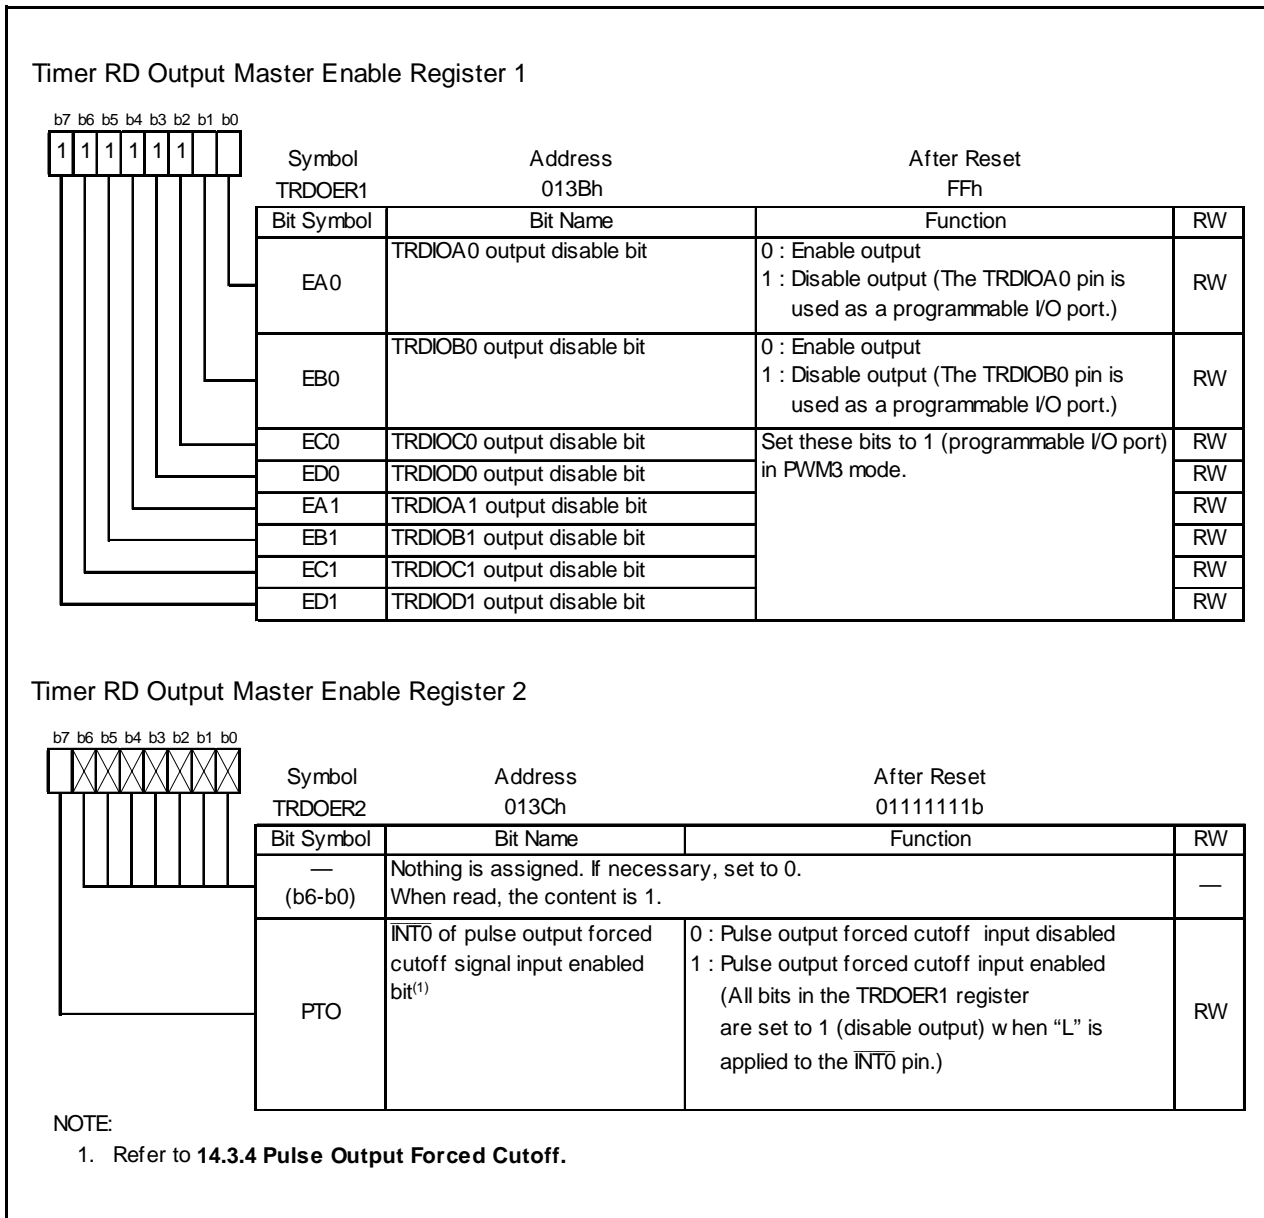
Timer RD Output Master Enable Register 1

b7 b6 b5 b4 b3 b2 b1 b0
1 1 1 1 1 1

| Symbol | Address | After Reset |
|---|---|---|
| TRDOER1 | 013Bh | FFh |

| Bit Symbol | Bit Name | Function | RW |
|---|---|---|---|
| EA0 | TRDIOA0 output disable bit | 0 : Enable output<br>1 : Disable output (The TRDIOA0 pin is used as a programmable I/O port.) | RW |
| EB0 | TRDIOB0 output disable bit | 0 : Enable output<br>1 : Disable output (The TRDIOB0 pin is used as a programmable I/O port.) | RW |
| EC0 | TRDIOC0 output disable bit | Set these bits to 1 (programmable I/O port) in PWM3 mode. | RW |
| ED0 | TRDIOD0 output disable bit | | RW |
| EA1 | TRDIOA1 output disable bit | | RW |
| EB1 | TRDIOB1 output disable bit | | RW |
| EC1 | TRDIOC1 output disable bit | | RW |
| ED1 | TRDIOD1 output disable bit | | RW |

Timer RD Output Master Enable Register 2

b7 b6 b5 b4 b3 b2 b1 b0

| Symbol | Address | After Reset |
|---|---|---|
| TRDOER2 | 013Ch | 01111111b |

| Bit Symbol | Bit Name | Function | RW |
|---|---|---|---|
| — (b6-b0) | Nothing is assigned. If necessary, set to 0. When read, the content is 1. | | — |
| PTO | $\overline{INT0}$ of pulse output forced cutoff signal input enabled bit$^{(1)}$ | 0 : Pulse output forced cutoff input disabled<br>1 : Pulse output forced cutoff input enabled (All bits in the TRDOER1 register are set to 1 (disable output) w hen "L" is applied to the $\overline{INT0}$ pin.) | RW |

NOTE:
1. Refer to 14.3.4 Pulse Output Forced Cutoff.